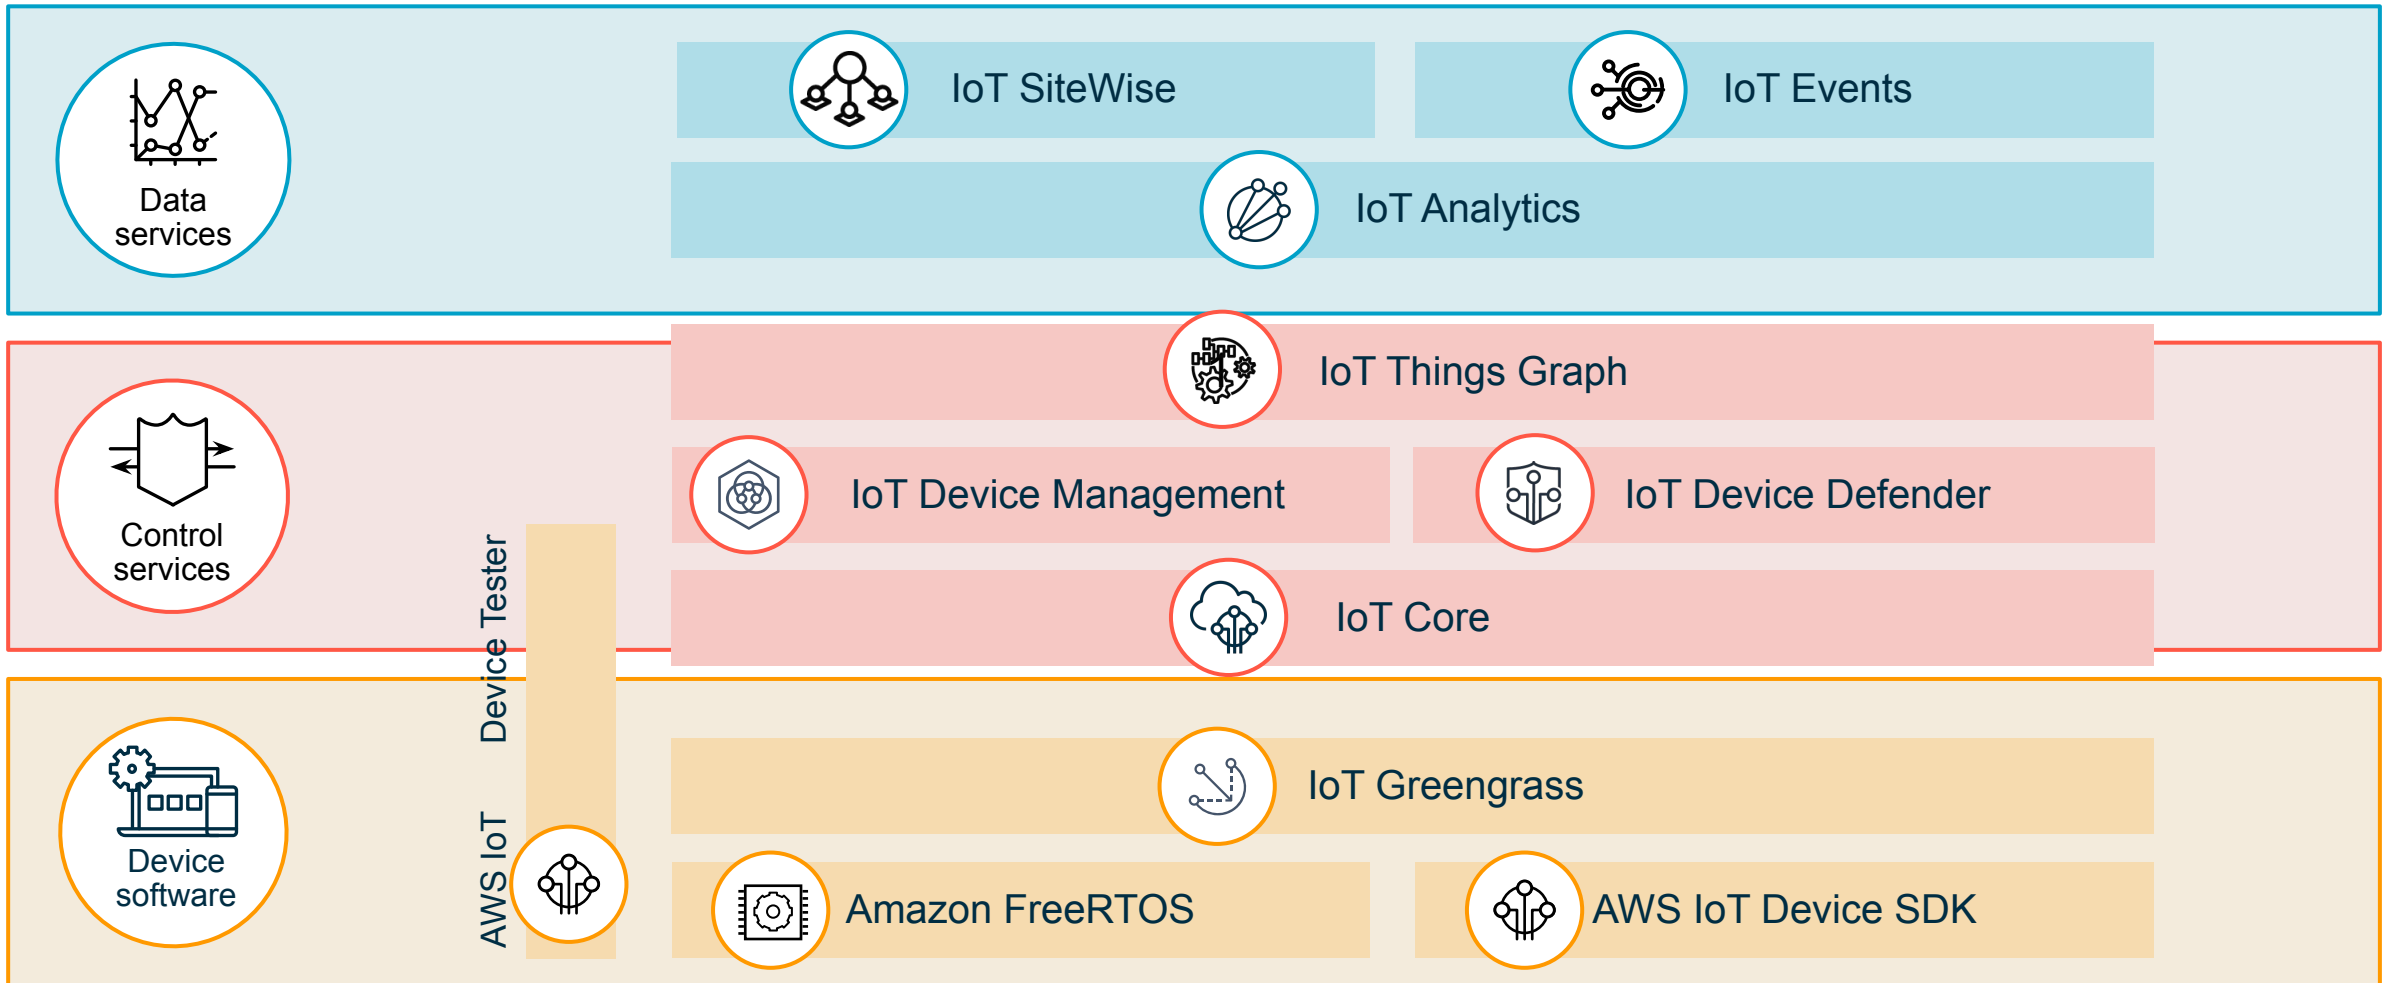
Data services

IoT SiteWise

IoT Events

IoT Analytics

Control services

IoT Things Graph

IoT Device Management

IoT Device Defender

IoT Core

Device software

AWS IoT Device Tester

IoT Greengrass

Amazon FreeRTOS

AWS IoT Device SDK